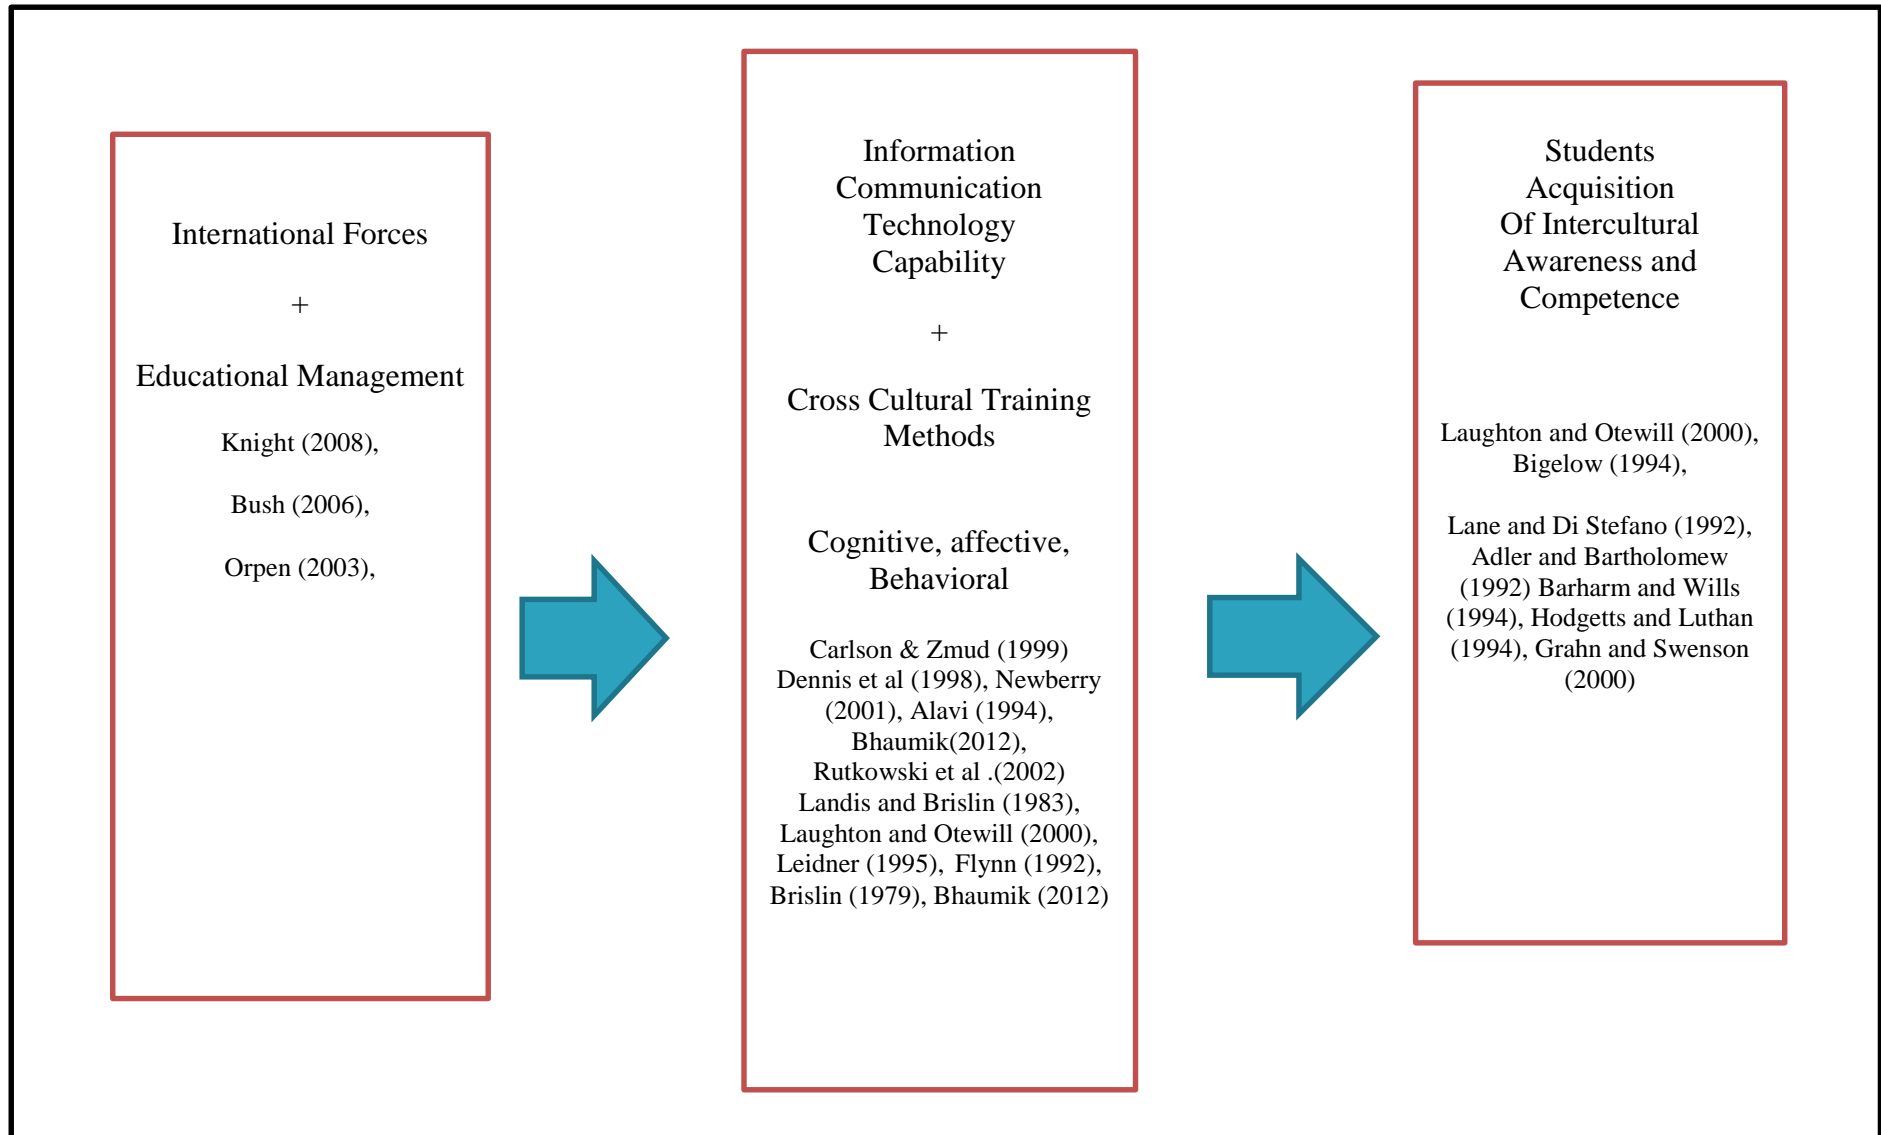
International Forces

+

Educational Management

Knight (2008),

Bush (2006),

Orpen (2003),

Information Communication Technology Capability

+

Cross Cultural Training Methods

Cognitive, affective, Behavioral

Carlson & Zmud (1999) Dennis et al (1998), Newberry (2001), Alavi (1994), Bhaumik(2012), Rutkowski et al .(2002) Landis and Brislin (1983), Laughton and Otewill (2000), Leidner (1995), Flynn (1992), Brislin (1979), Bhaumik (2012)

Students Acquisition Of Intercultural Awareness and Competence

Laughton and Otewill (2000), Bigelow (1994),

Lane and Di Stefano (1992), Adler and Bartholomew (1992) Barharm and Wills (1994), Hodgetts and Luthan (1994), Grahn and Swenson (2000)